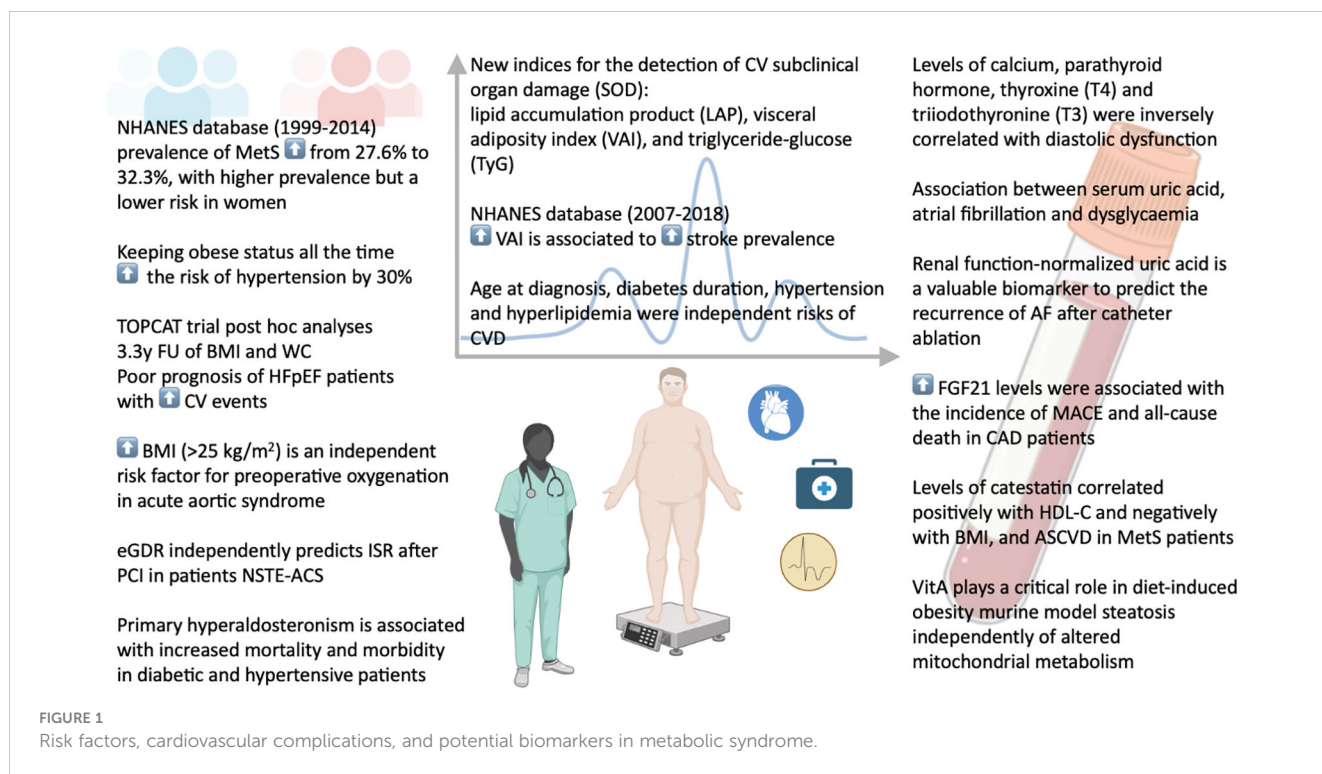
NHANES database (1999-2014) prevalence of MetS ⬆ from 27.6% to 32.3%, with higher prevalence but a lower risk in women

Keeping obese status all the time ⬆ the risk of hypertension by 30%

TOPCAT trial post hoc analyses
3.3y FU of BMI and WC
Poor prognosis of HFpEF patients with ⬆ CV events

⬆ BMI (>25 kg/m$^2$) is an independent risk factor for preoperative oxygenation in acute aortic syndrome

eGDR independently predicts ISR after PCI in patients NSTE-ACS

Primary hyperaldosteronism is associated with increased mortality and morbidity in diabetic and hypertensive patients

New indices for the detection of CV subclinical organ damage (SOD):
lipid accumulation product (LAP), visceral adiposity index (VAI), and triglyceride-glucose (TyG)

NHANES database (2007-2018)
⬆ VAI is associated to ⬆ stroke prevalence

Age at diagnosis, diabetes duration, hypertension and hyperlipidemia were independent risks of CVD

Levels of calcium, parathyroid hormone, thyroxine (T4) and triiodothyronine (T3) were inversely correlated with diastolic dysfunction

Association between serum uric acid, atrial fibrillation and dysglycaemia

Renal function-normalized uric acid is a valuable biomarker to predict the recurrence of AF after catheter ablation

⬆ FGF21 levels were associated with the incidence of MACE and all-cause death in CAD patients

Levels of catestatin correlated positively with HDL-C and negatively with BMI, and ASCVD in MetS patients

VitA plays a critical role in diet-induced obesity murine model steatosis independently of altered mitochondrial metabolism

FIGURE 1
Risk factors, cardiovascular complications, and potential biomarkers in metabolic syndrome.